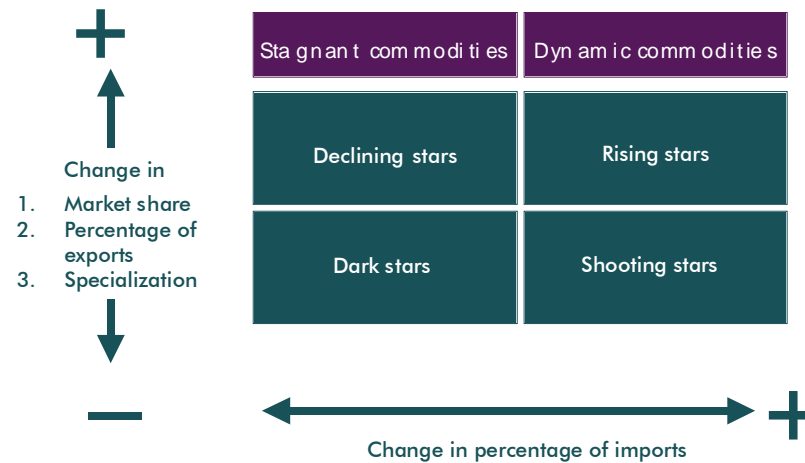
+

Change in

1. Market share
2. Percentage of exports
3. Specialization

−

| Stagnant commodities | Dynamic commodities |
|---|---|
| Declining stars | Rising stars |
| Dark stars | Shooting stars |

+

Change in percentage of imports